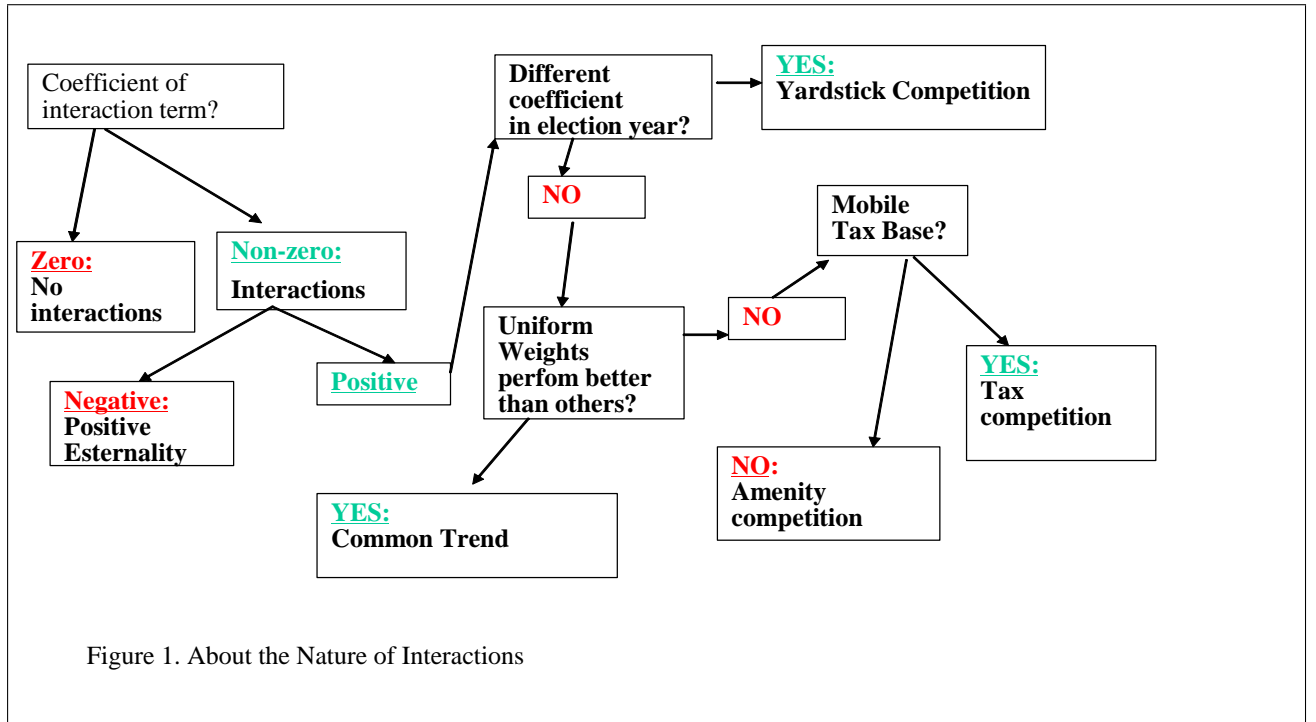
Coefficient of interaction term?

Zero:
No interactions

Non-zero:
Interactions

Negative:
Positive Esternality

Positive

Different coefficient in election year?

YES:
Yardstick Competition

NO

Uniform Weights perfom better than others?

NO

Mobile Tax Base?

YES:
Tax competition

NO:
Amenity competition

YES:
Common Trend

Figure 1. About the Nature of Interactions